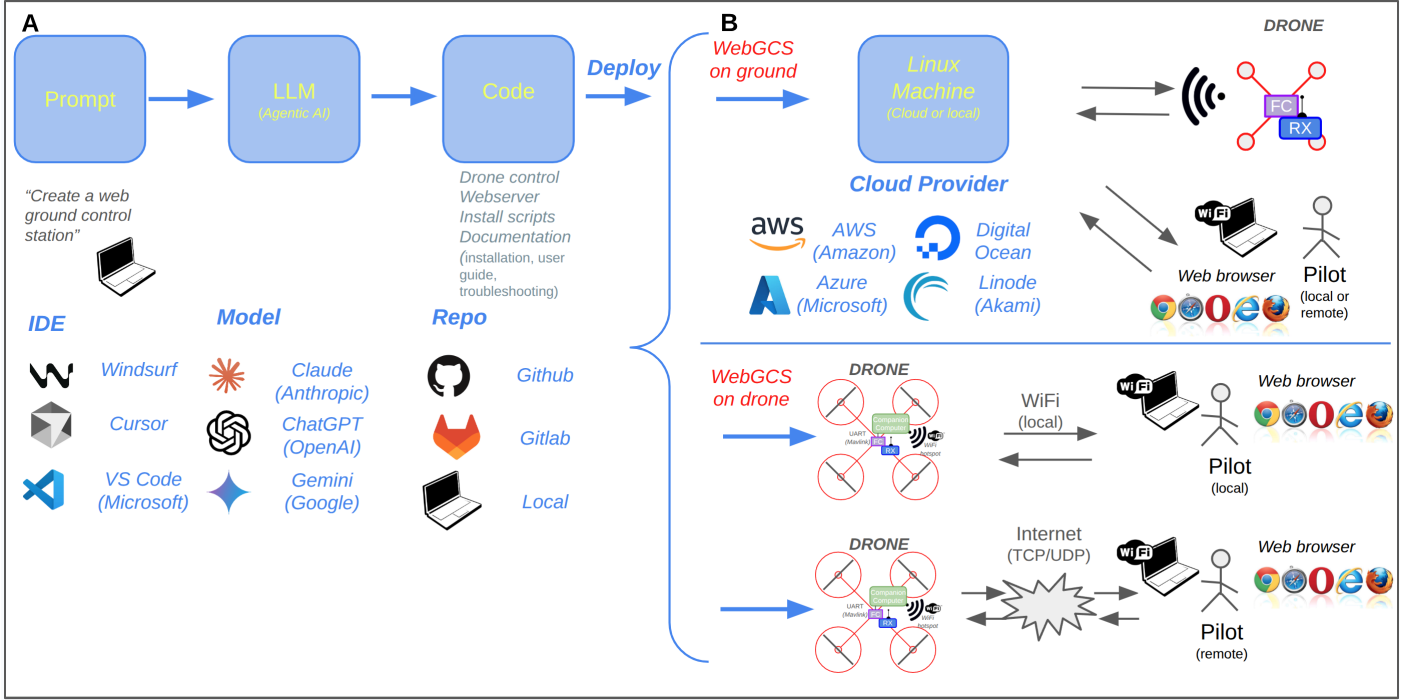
A

Prompt

LLM
(Agentic AI)

Code

Deploy

"Create a web ground control station"

Drone control
Webserver
Install scripts
Documentation
(installation, user guide, troubleshooting)

IDE

Windsurf
Cursor
VS Code (Microsoft)

Model

Claude (Anthropic)
ChatGPT (OpenAI)
Gemini (Google)

Repo

Github
Gitlab
Local

B

WebGCS on ground

Linux Machine
(Cloud or local)

DRONE

FC
RX

Cloud Provider

aws
AWS (Amazon)
Digital Ocean
Azure (Microsoft)
Linode (Akami)

WiFi
Web browser
Pilot
(local or remote)

WebGCS on drone

DRONE

Companion Computer
UART (Mavlink)
FC
RX
WiFi
WiFi hotspot

WiFi
(local)

WiFi
Web browser
Pilot
(local)

DRONE

Companion Computer
UART (Mavlink)
FC
RX
WiFi
WiFi hotspot

Internet
(TCP/UDP)

WiFi
Web browser
Pilot
(remote)